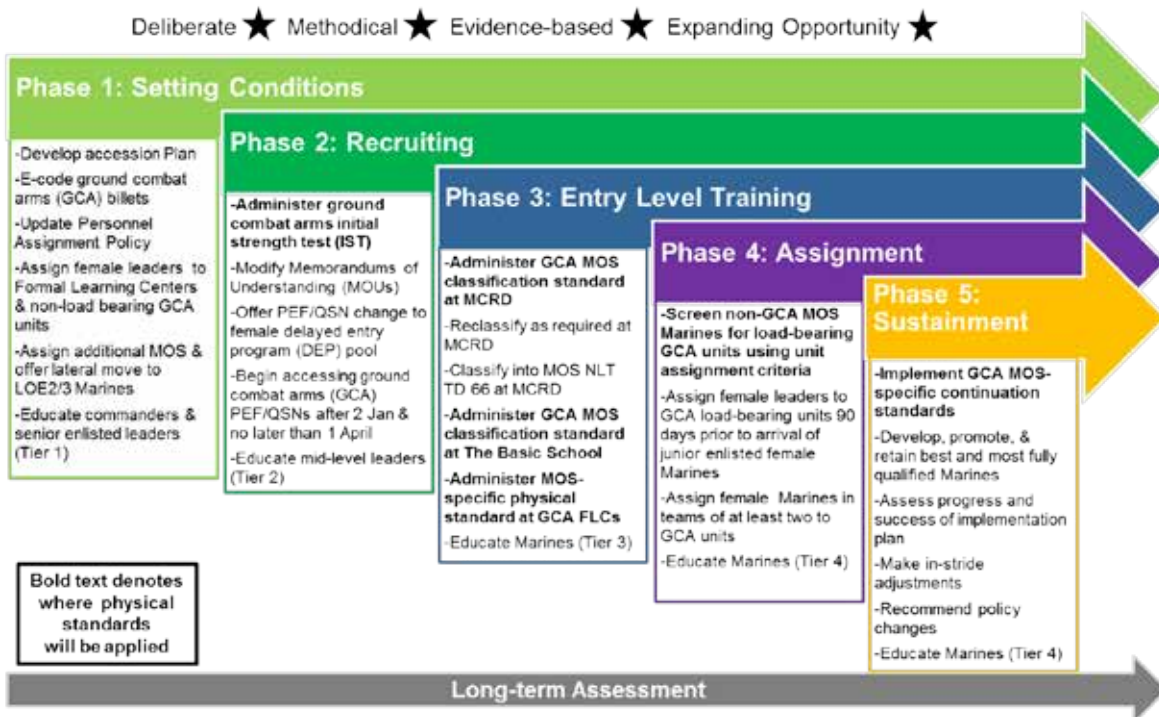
Deliberate ★ Methodical ★ Evidence-based ★ Expanding Opportunity ★

Phase 1: Setting Conditions

-Develop accession Plan
-E-code ground combat arms (GCA) billets
-Update Personnel Assignment Policy
-Assign female leaders to Formal Learning Centers & non-load bearing GCA units
-Assign additional MOS & offer lateral move to LOE2/3 Marines
-Educate commanders & senior enlisted leaders (Tier 1)

Phase 2: Recruiting

-Administer ground combat arms initial strength test (IST)
-Modify Memorandums of Understanding (MOUs)
-Offer PEF/QSN change to female delayed entry program (DEP) pool
-Begin accessing ground combat arms (GCA) PEF/QSNs after 2 Jan & no later than 1 April
-Educate mid-level leaders (Tier 2)

Phase 3: Entry Level Training

-Administer GCA MOS classification standard at MCRD
-Reclassify as required at MCRD
-Classify into MOS NLT TD 66 at MCRD
-Administer GCA MOS classification standard at The Basic School
-Administer MOS-specific physical standard at GCA FLCs
-Educate Marines (Tier 3)

Phase 4: Assignment

-Screen non-GCA MOS Marines for load-bearing GCA units using unit assignment criteria
-Assign female leaders to GCA load-bearing units 90 days prior to arrival of junior enlisted female Marines
-Assign female Marines in teams of at least two to GCA units
-Educate Marines (Tier 4)

Phase 5: Sustainment

-Implement GCA MOS-specific continuation standards
-Develop, promote, & retain best and most fully qualified Marines
-Assess progress and success of implementation plan
-Make in-stride adjustments
-Recommend policy changes
-Educate Marines (Tier 4)

Bold text denotes where physical standards will be applied

Long-term Assessment